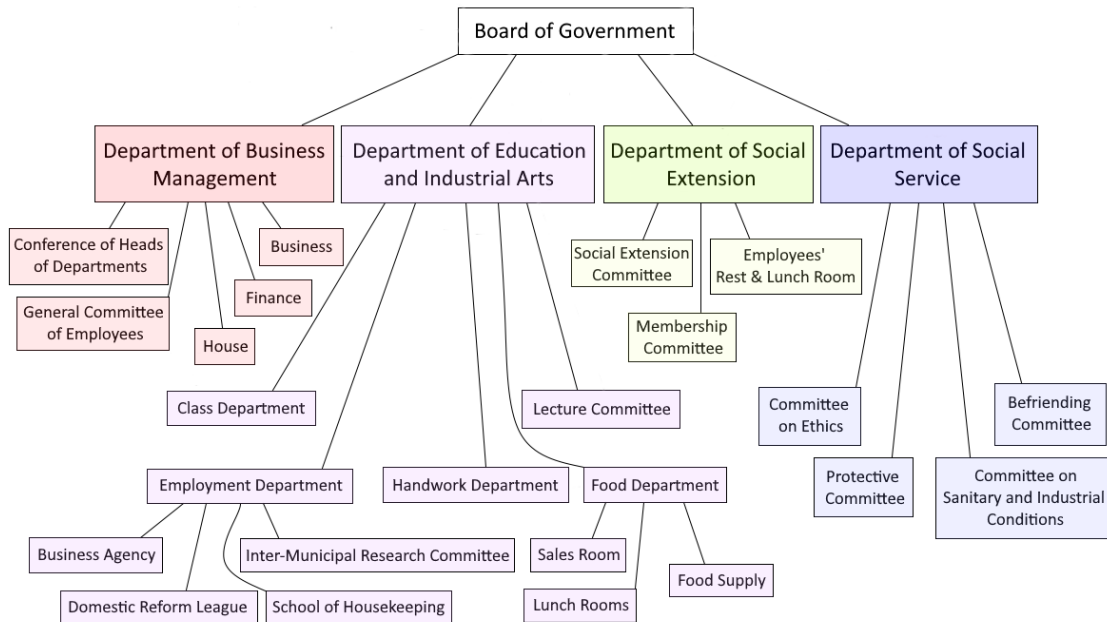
Board of Government

Department of Business Management

Conference of Heads of Departments

General Committee of Employees

House

Finance

Business

Department of Education and Industrial Arts

Class Department

Employment Department

Business Agency

Domestic Reform League

School of Housekeeping

Inter-Municipal Research Committee

Handwork Department

Food Department

Sales Room

Lunch Rooms

Food Supply

Lecture Committee

Department of Social Extension

Social Extension Committee

Membership Committee

Employees' Rest & Lunch Room

Department of Social Service

Committee on Ethics

Protective Committee

Committee on Sanitary and Industrial Conditions

Befriending Committee